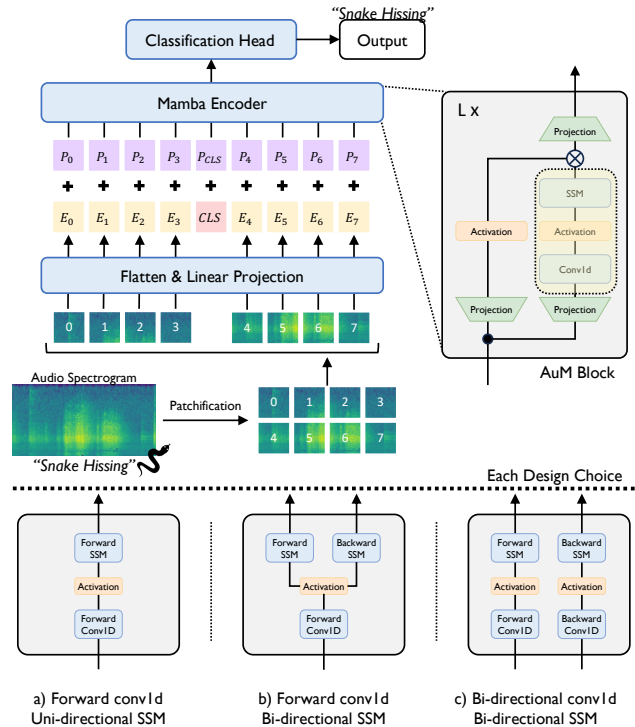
"Snake Hissing"

Classification Head

Output

Mamba Encoder

$P_0$ $P_1$ $P_2$ $P_3$ $P_{CLS}$ $P_4$ $P_5$ $P_6$ $P_7$

$E_0$ $E_1$ $E_2$ $E_3$ $CLS$ $E_4$ $E_5$ $E_6$ $E_7$

Flatten & Linear Projection

0 1 2 3 4 5 6 7

L x

Projection

SSM

Activation

Activation

Conv1d

Projection

Projection

AuM Block

Audio Spectrogram

Patchification

0 1 2 3
4 5 6 7

"Snake Hissing"

Each Design Choice

Forward SSM

Activation

Forward Conv1D

Forward SSM

Backward SSM

Activation

Forward Conv1D

Forward SSM

Backward SSM

Activation

Activation

Forward Conv1D

Backward Conv1D

a) Forward conv1d Uni-directional SSM

b) Forward conv1d Bi-directional SSM

c) Bi-directional conv1d Bi-directional SSM